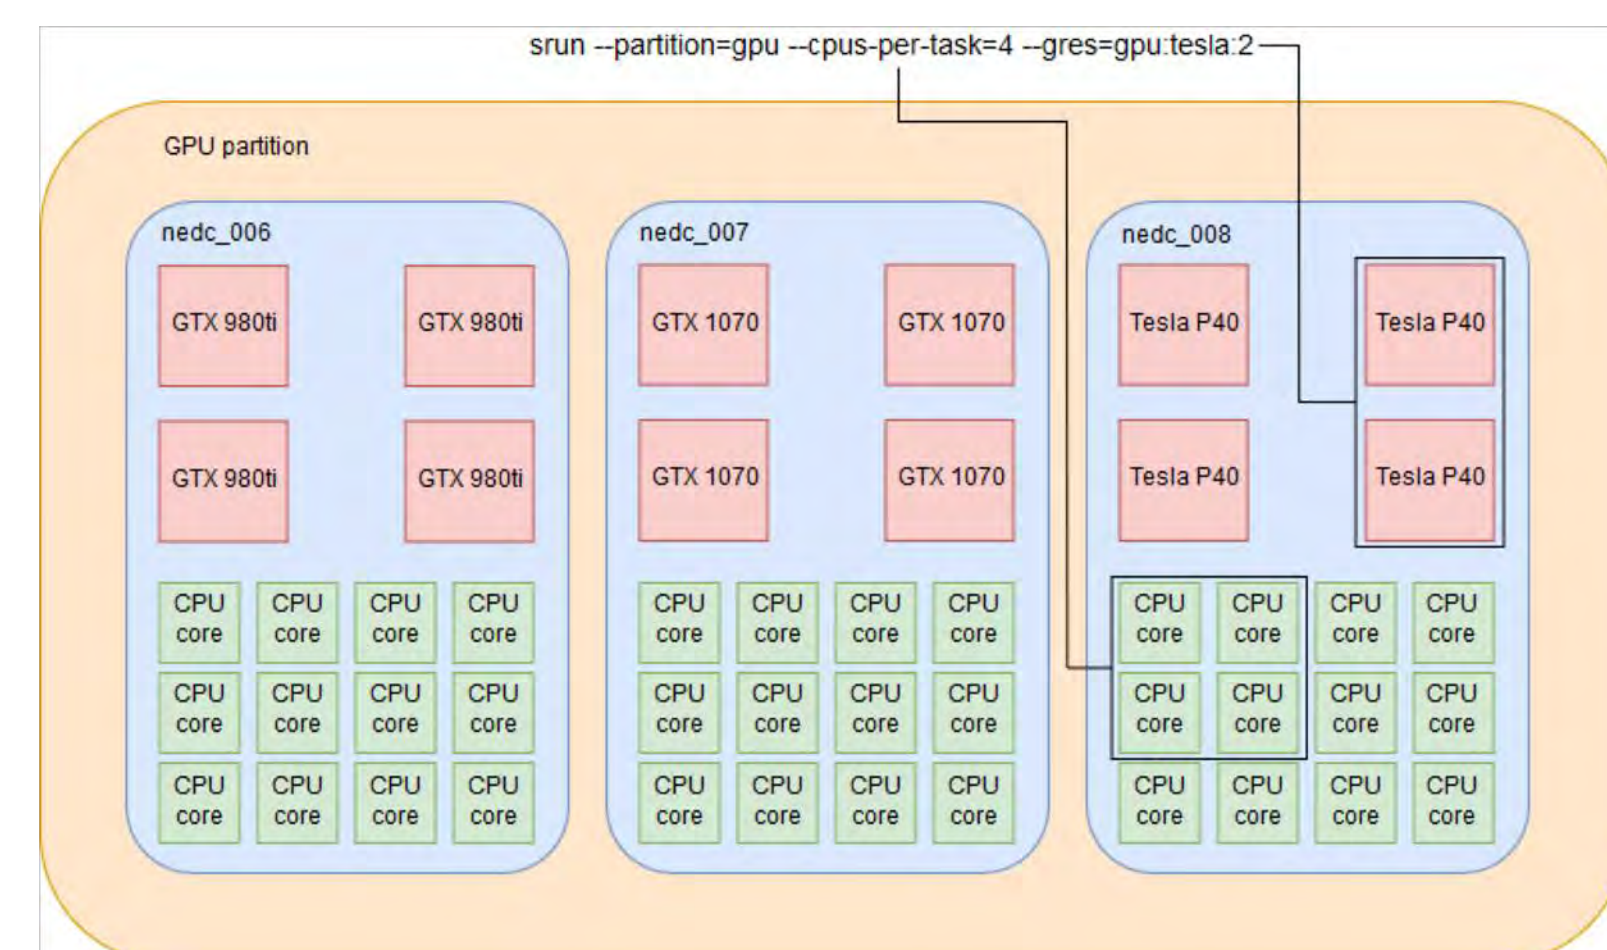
srun --partition=gpu --cpus-per-task=4 --gres=gpu:tesla:2

GPU partition

nedc_006

GTX 980ti GTX 980ti
GTX 980ti GTX 980ti

CPU core CPU core CPU core CPU core
CPU core CPU core CPU core CPU core
CPU core CPU core CPU core CPU core

nedc_007

GTX 1070 GTX 1070
GTX 1070 GTX 1070

CPU core CPU core CPU core CPU core
CPU core CPU core CPU core CPU core
CPU core CPU core CPU core CPU core

nedc_008

Tesla P40 Tesla P40
Tesla P40 Tesla P40

CPU core CPU core CPU core CPU core
CPU core CPU core CPU core CPU core
CPU core CPU core CPU core CPU core